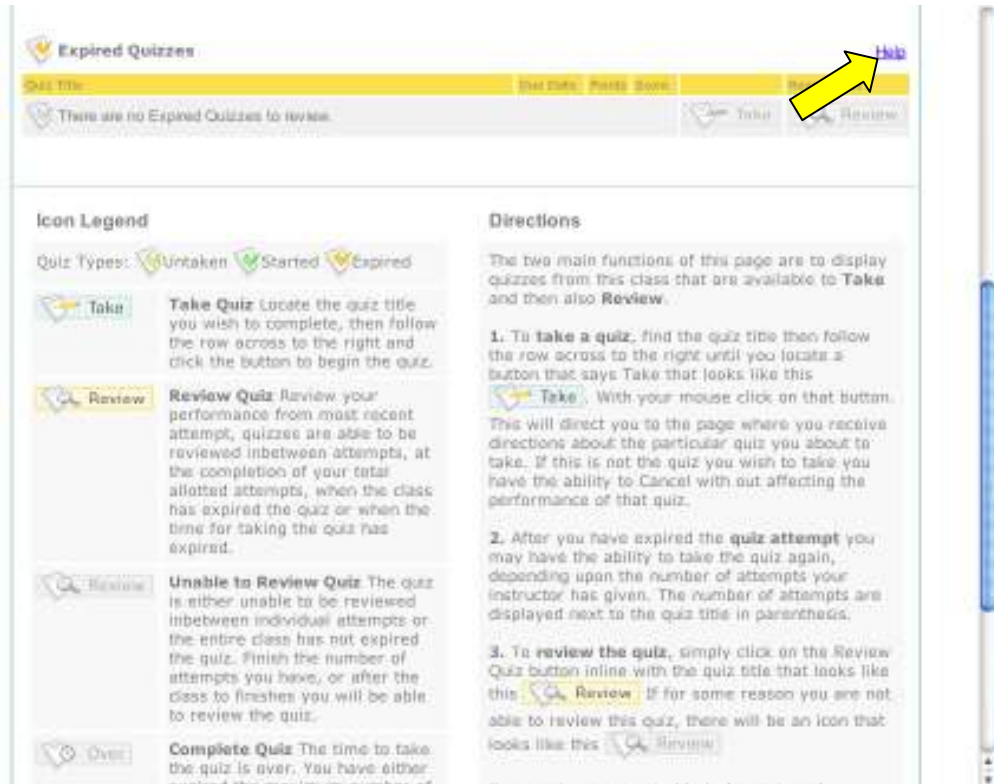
Expired Quizzes

Help

| Quiz Title | Due Date | Points | Score | | Review |
|---|---|---|---|---|---|
| There are no Expired Quizzes to review. | | | | Take | Review |

Icon Legend

Quiz Types: Untaken Started Expired

Take

Take Quiz Locate the quiz title you wish to complete, then follow the row across to the right and click the button to begin the quiz.

Review

Review Quiz Review your performance from most recent attempt, quizzes are able to be reviewed inbetween attempts, at the completion of your total allotted attempts, when the class has expired the quiz or when the time for taking the quiz has expired.

Review

Unable to Review Quiz The quiz is either unable to be reviewed inbetween individual attempts or the entire class has not expired the quiz. Finish the number of attempts you have, or after the class to fineshes you will be able to review the quiz.

Over

Complete Quiz The time to take the quiz is over. You have either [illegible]

Directions

The two main functions of this page are to display quizzes from this class that are available to Take and then also Review.

1. To take a quiz, find the quiz title then follow the row across to the right until you locate a button that says Take that looks like this Take. With your mouse click on that button. This will direct you to the page where you receive directions about the particular quiz you about to take. If this is not the quiz you wish to take you have the ability to Cancel with out affecting the performance of that quiz.

2. After you have expired the quiz attempt you may have the ability to take the quiz again, depending upon the number of attempts your instructor has given. The number of attempts are displayed next to the quiz title in parenthesis.

3. To review the quiz, simply click on the Review Quiz button inline with the quiz title that looks like this Review If for some reason you are not able to review this quiz, there will be an icon that looks like this Review